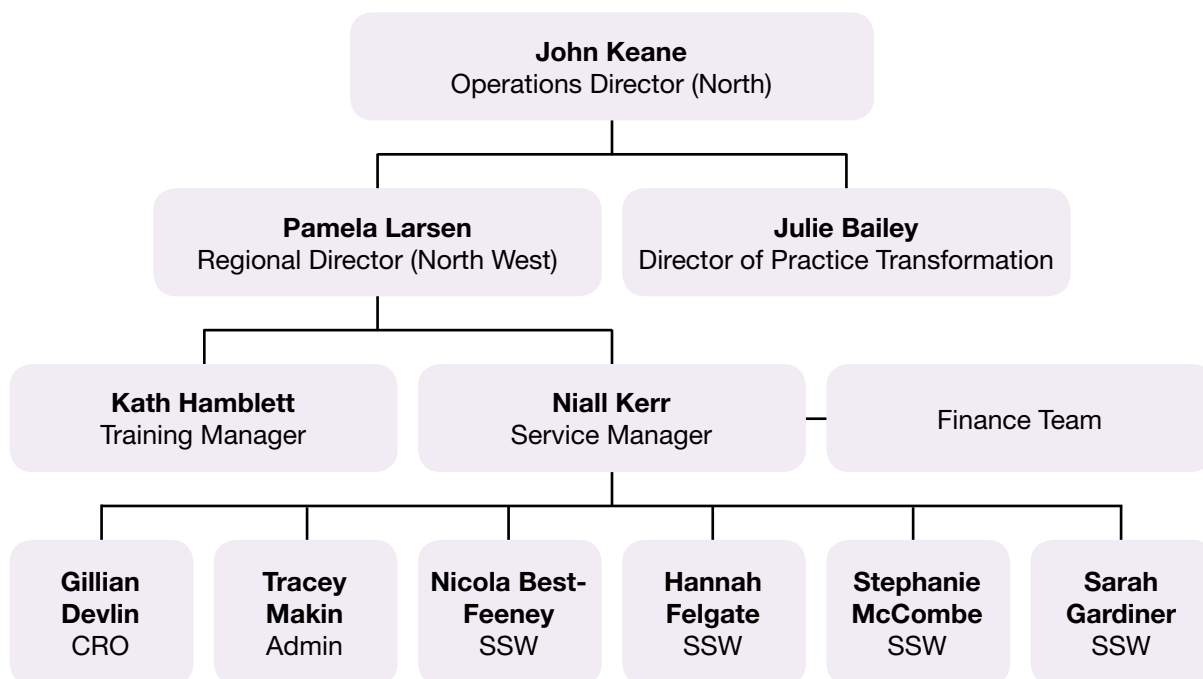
John Keane
Operations Director (North)

Pamela Larsen
Regional Director (North West)

Julie Bailey
Director of Practice Transformation

Kath Hamblett
Training Manager

Niall Kerr
Service Manager

Finance Team

Gillian Devlin
CRO

Tracey Makin
Admin

Nicola Best-Feeney
SSW

Hannah Felgate
SSW

Stephanie McCombe
SSW

Sarah Gardiner
SSW